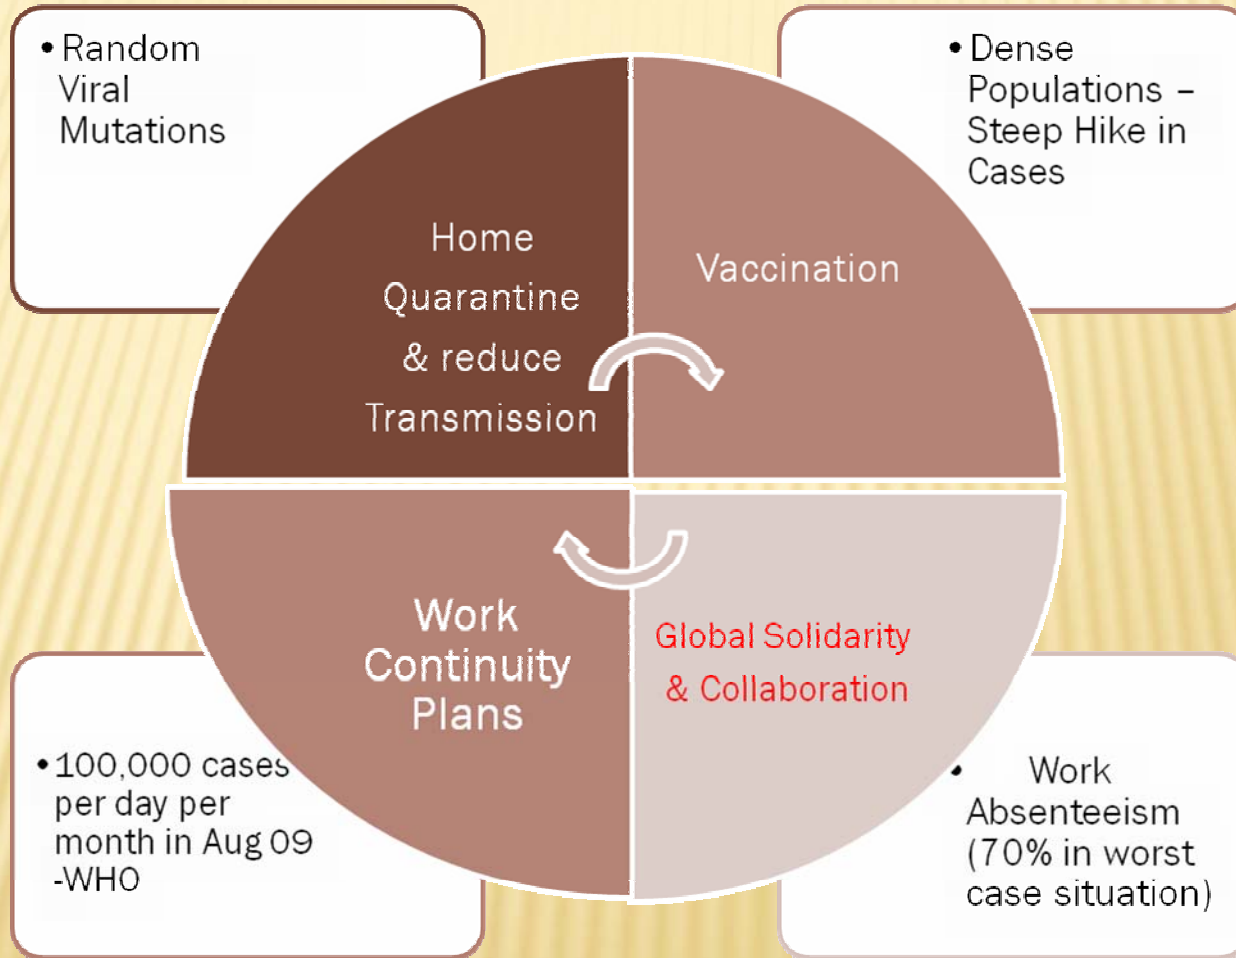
• Random Viral Mutations

• Dense Populations – Steep Hike in Cases

Home Quarantine & reduce Transmission

Vaccination

Work Continuity Plans

Global Solidarity & Collaboration

• 100,000 cases per day per month in Aug 09 -WHO

• Work Absenteeism (70% in worst case situation)